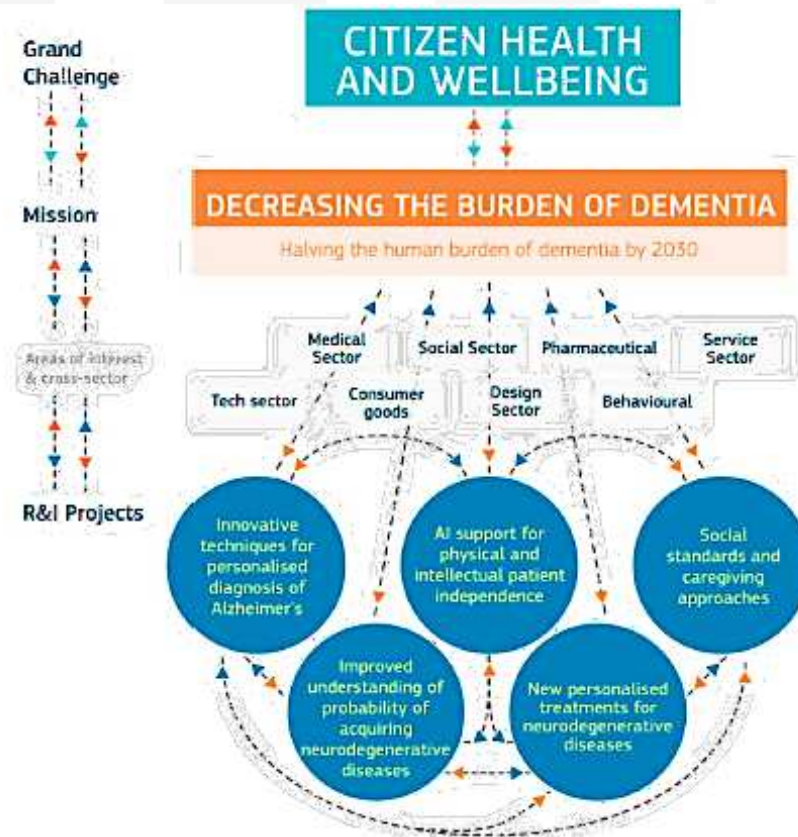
Grand Challenge

Mission

Areas of interest & cross-sector

R&I Projects

CITIZEN HEALTH AND WELLBEING

DECREASING THE BURDEN OF DEMENTIA

Halving the human burden of dementia by 2030

Medical Sector

Social Sector

Pharmaceutical

Service Sector

Tech sector

Consumer goods

Design Sector

Behavioural

Innovative techniques for personalised diagnosis of Alzheimer's

AI support for physical and intellectual patient independence

Social standards and caregiving approaches

Improved understanding of probability of acquiring neurodegenerative diseases

New personalised treatments for neurodegenerative diseases